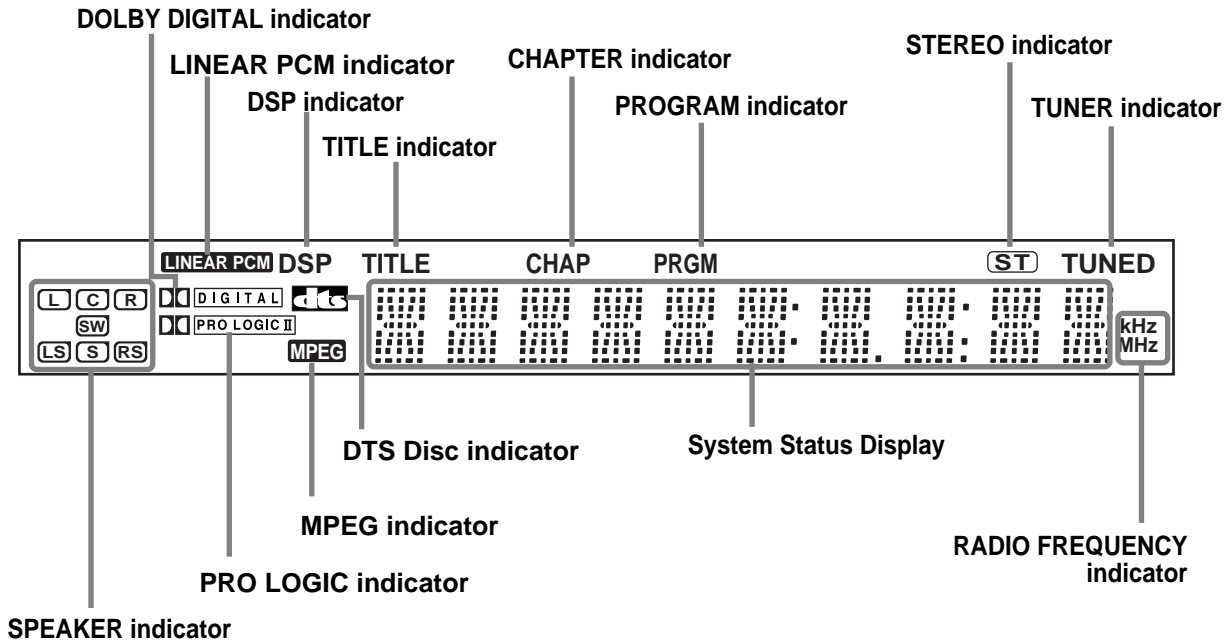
DOLBY DIGITAL indicator
LINEAR PCM indicator
DSP indicator
TITLE indicator
CHAPTER indicator
PROGRAM indicator
STEREO indicator
TUNER indicator

LINEAR PCM DSP TITLE CHAP PRGM ST TUNED

L C R
SW
LS S RS

DIGITAL
dts
PRO LOGIC II
MPEG

kHz
MHz

DTS Disc indicator
System Status Display
MPEG indicator
RADIO FREQUENCY indicator
PRO LOGIC indicator
SPEAKER indicator